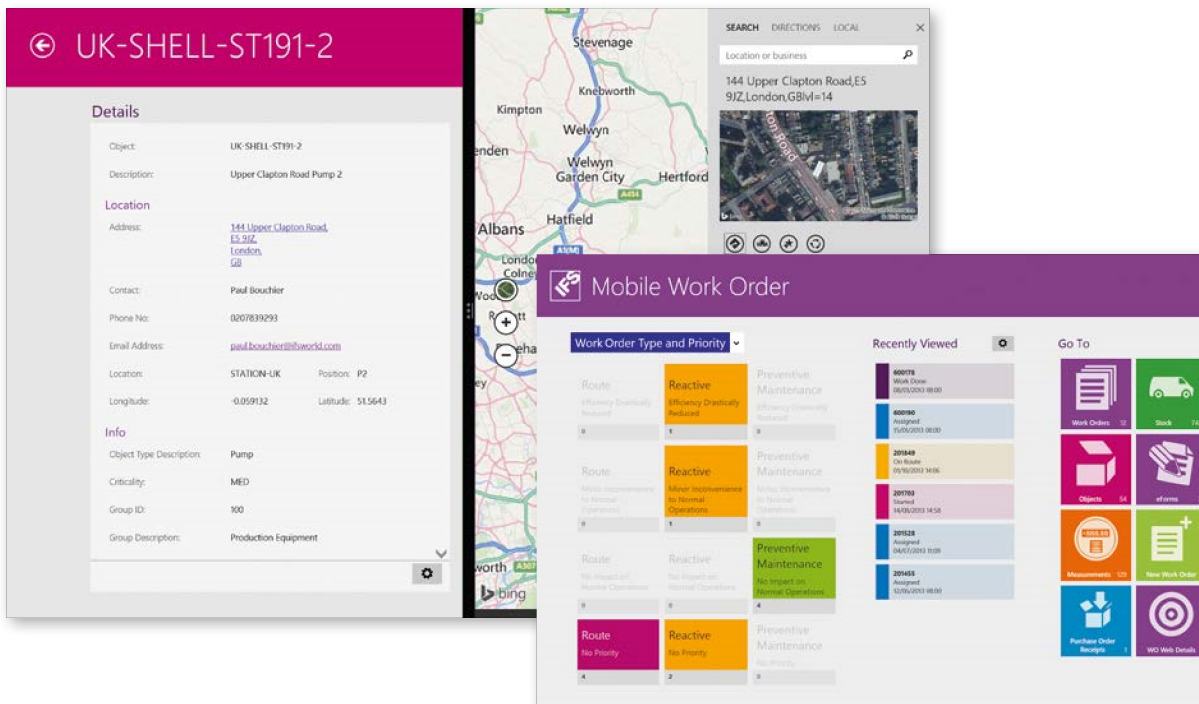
UK-SHELL-ST191-2

Details

Object: UK-SHELL-ST191-2

Description: Upper Clapton Road Pump 2

Location

Address: 144 Upper Clapton Road, E5 9JZ, London, GB

Contact: Paul Bouchier

Phone No: 0207839293

Email Address: paul.bouchier@ifsworld.com

Location: STATION-UK Position: P2

Longitude: -0.059132 Latitude: 51.5643

Info

Object Type Description: Pump

Criticality: MED

Group ID: 100

Group Description: Production Equipment

Stevenage
Knebworth
Kimpton
Welwyn
Welwyn Garden City
Hertford
Hatfield
Albans
bing

SEARCH DIRECTIONS LOCAL

Location or business

144 Upper Clapton Road,E5 9JZ,London,GBlvl=14

Mobile Work Order

Work Order Type and Priority

| Route | Reactive | Preventive Maintenance |
|---|---|---|
| Efficiency Drastically Reduced 0 | Efficiency Drastically Reduced 1 | Efficiency Drastically Reduced 0 |
| Minor Inconvenience to Normal Operations 0 | Minor Inconvenience to Normal Operations 1 | Minor Inconvenience to Normal Operations 0 |
| No Impact on Normal Operations 0 | No Impact on Normal Operations 0 | No Impact on Normal Operations 4 |
| No Priority 4 | No Priority 2 | No Priority 0 |

Recently Viewed

600178 Work Done 08/03/2013 08:00
600180 Assigned 15/03/2013 08:00
201849 On Route 01/10/2013 14:06
201703 Started 14/08/2013 14:58
201528 Assigned 04/07/2013 11:09
201455 Assigned 12/06/2013 08:00

Go To

Work Orders 12
Stock 74
Objects 54
eForms
Measurements 129
New Work Order
Purchase Order Receipts 1
WO Web Details